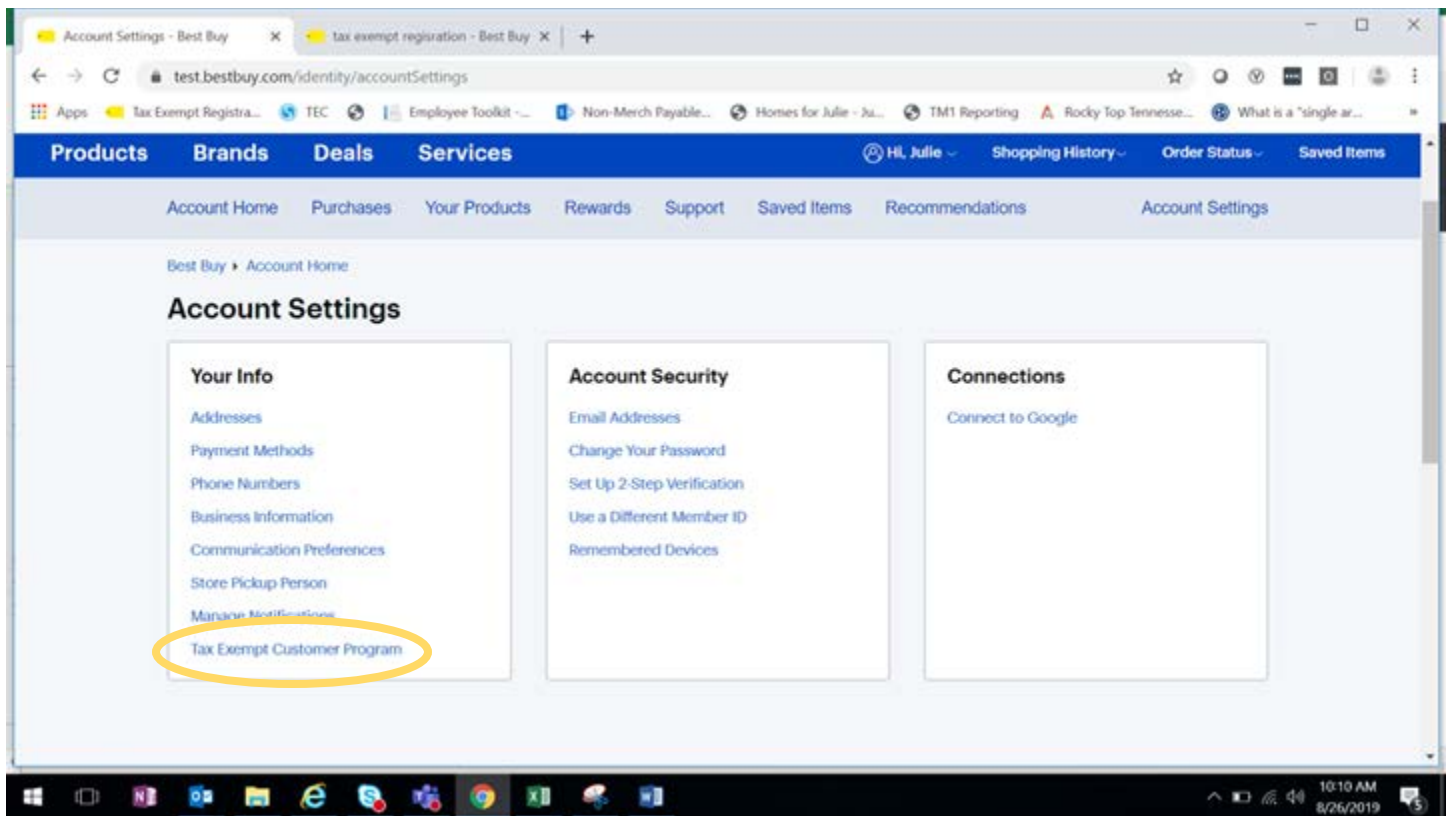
Account Settings - Best Buy ×
tax exempt regisration - Best Buy ×
+

test.bestbuy.com/identity/accountSettings

Apps Tax Exempt Registra... TEC Employee Toolkit -... Non-Merch Payable... Homes for Julie - Ju... TM1 Reporting Rocky Top Tennesse... What is a "single ar...

Products Brands Deals Services
Hi, Julie Shopping History Order Status Saved Items

Account Home Purchases Your Products Rewards Support Saved Items Recommendations Account Settings

Best Buy ▸ Account Home

Account Settings

Your Info
Addresses
Payment Methods
Phone Numbers
Business Information
Communication Preferences
Store Pickup Person
Manage Notifications
Tax Exempt Customer Program

Account Security
Email Addresses
Change Your Password
Set Up 2-Step Verification
Use a Different Member ID
Remembered Devices

Connections
Connect to Google

10:10 AM
8/26/2019